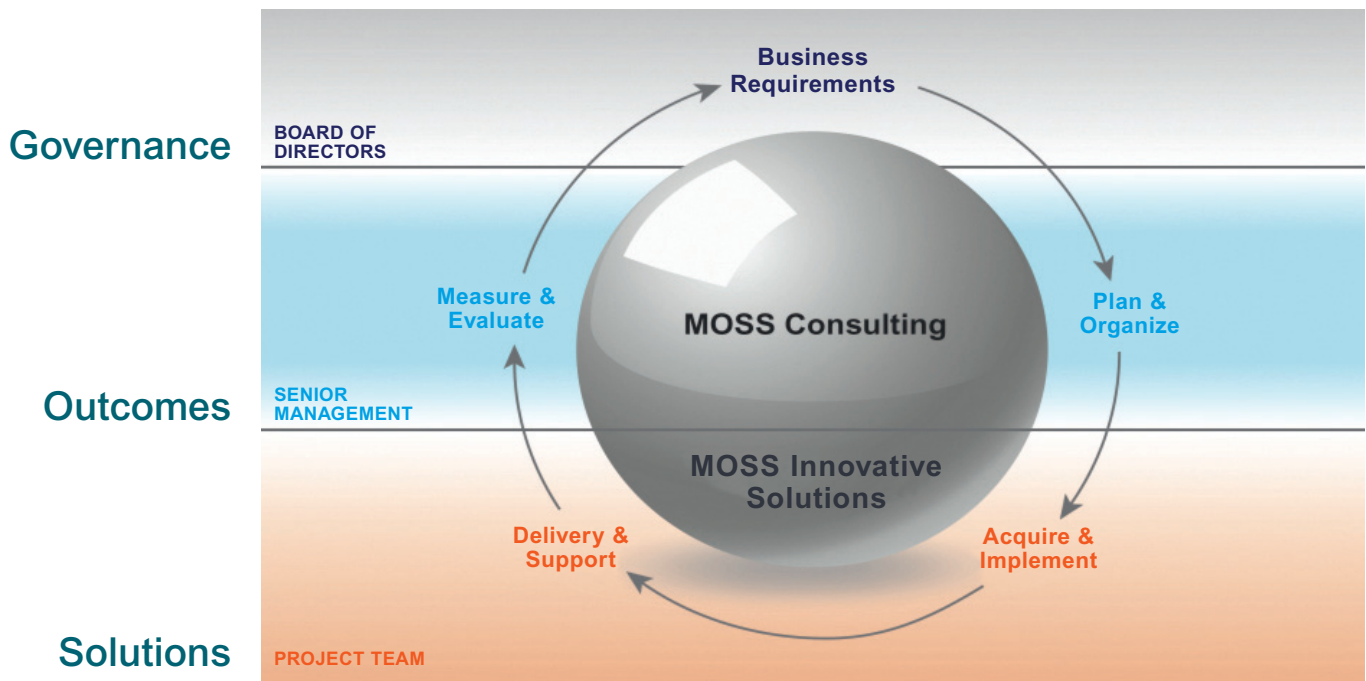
Governance

BOARD OF DIRECTORS

Business Requirements

Plan & Organize

Measure & Evaluate

MOSS Consulting

Outcomes

SENIOR MANAGEMENT

MOSS Innovative Solutions

Delivery & Support

Acquire & Implement

Solutions

PROJECT TEAM